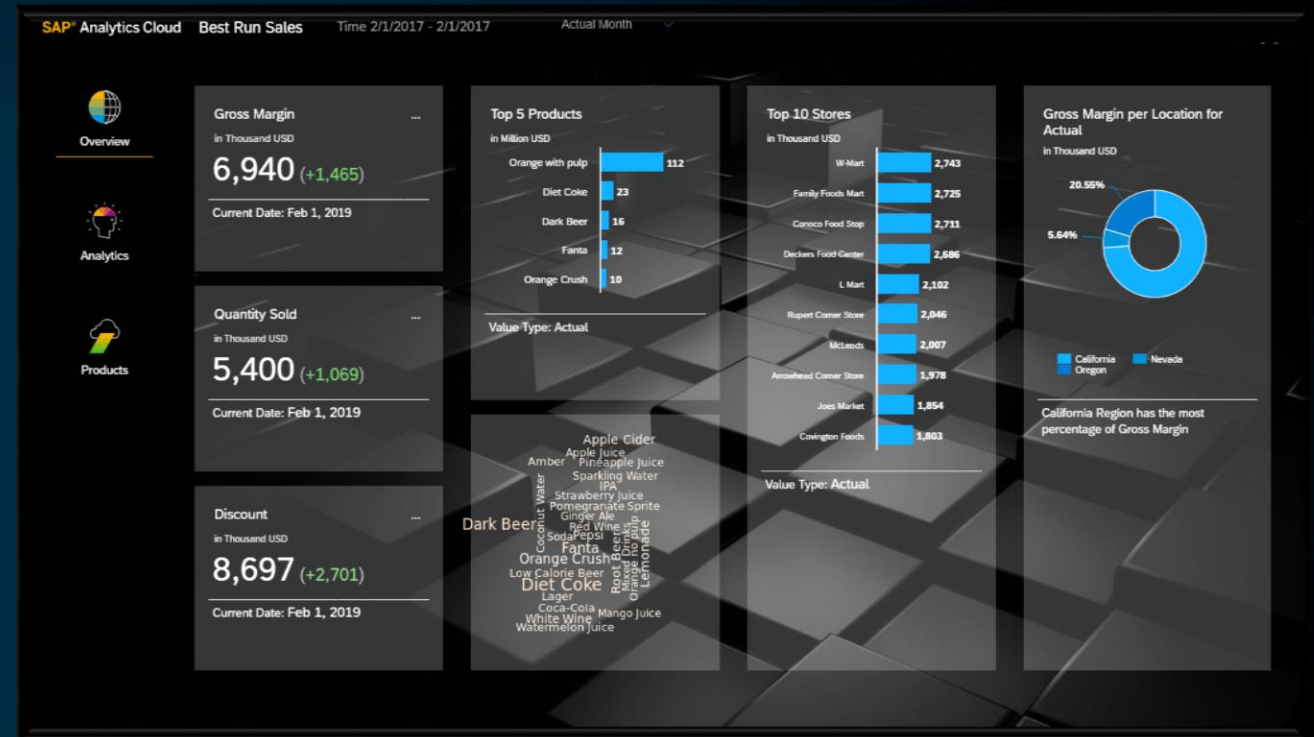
SAP® Analytics Cloud Best Run Sales Time 2/1/2017 - 2/1/2017 Actual Month

Overview

Analytics

Products

Gross Margin ...
in Thousand USD
6,940 (+1,465)
Current Date: Feb 1, 2019

Quantity Sold ...
in Thousand USD
5,400 (+1,069)
Current Date: Feb 1, 2019

Discount ...
in Thousand USD
8,697 (+2,701)
Current Date: Feb 1, 2019

Top 5 Products
in Million USD

| Product | Value |
|---|---|
| Orange with pulp | 112 |
| Diet Coke | 23 |
| Dark Beer | 16 |
| Fanta | 12 |
| Orange Crush | 10 |

Value Type: Actual

Apple Cider
Apple Juice
Amber Pineapple Juice
Sparkling Water
IPA
Strawberry Juice
Pomegranate Sprite
Ginger Ale
Red Wine
Dark Beer
Coconut Water
Soda Pepsi
Fanta
Root Beer
Mixed Drinks
Orange no pulp
Lemonade
Orange Crush
Low Calorie Beer
Diet Coke
Lager
Coca-Cola
Mango Juice
White Wine
Watermelon Juice

Top 10 Stores
in Thousand USD

| Store | Value |
|---|---|
| W-Mart | 2,743 |
| Family Foods Mart | 2,725 |
| Conoco Food Stop | 2,711 |
| Deckers Food Center | 2,686 |
| L Mart | 2,102 |
| Rupert Corner Store | 2,046 |
| McLeods | 2,007 |
| Arrowhead Corner Store | 1,978 |
| Joes Market | 1,854 |
| Covington Foods | 1,803 |

Value Type: Actual

Gross Margin per Location for Actual
in Thousand USD
20.55%
5.64%
California Nevada
Oregon
California Region has the most percentage of Gross Margin